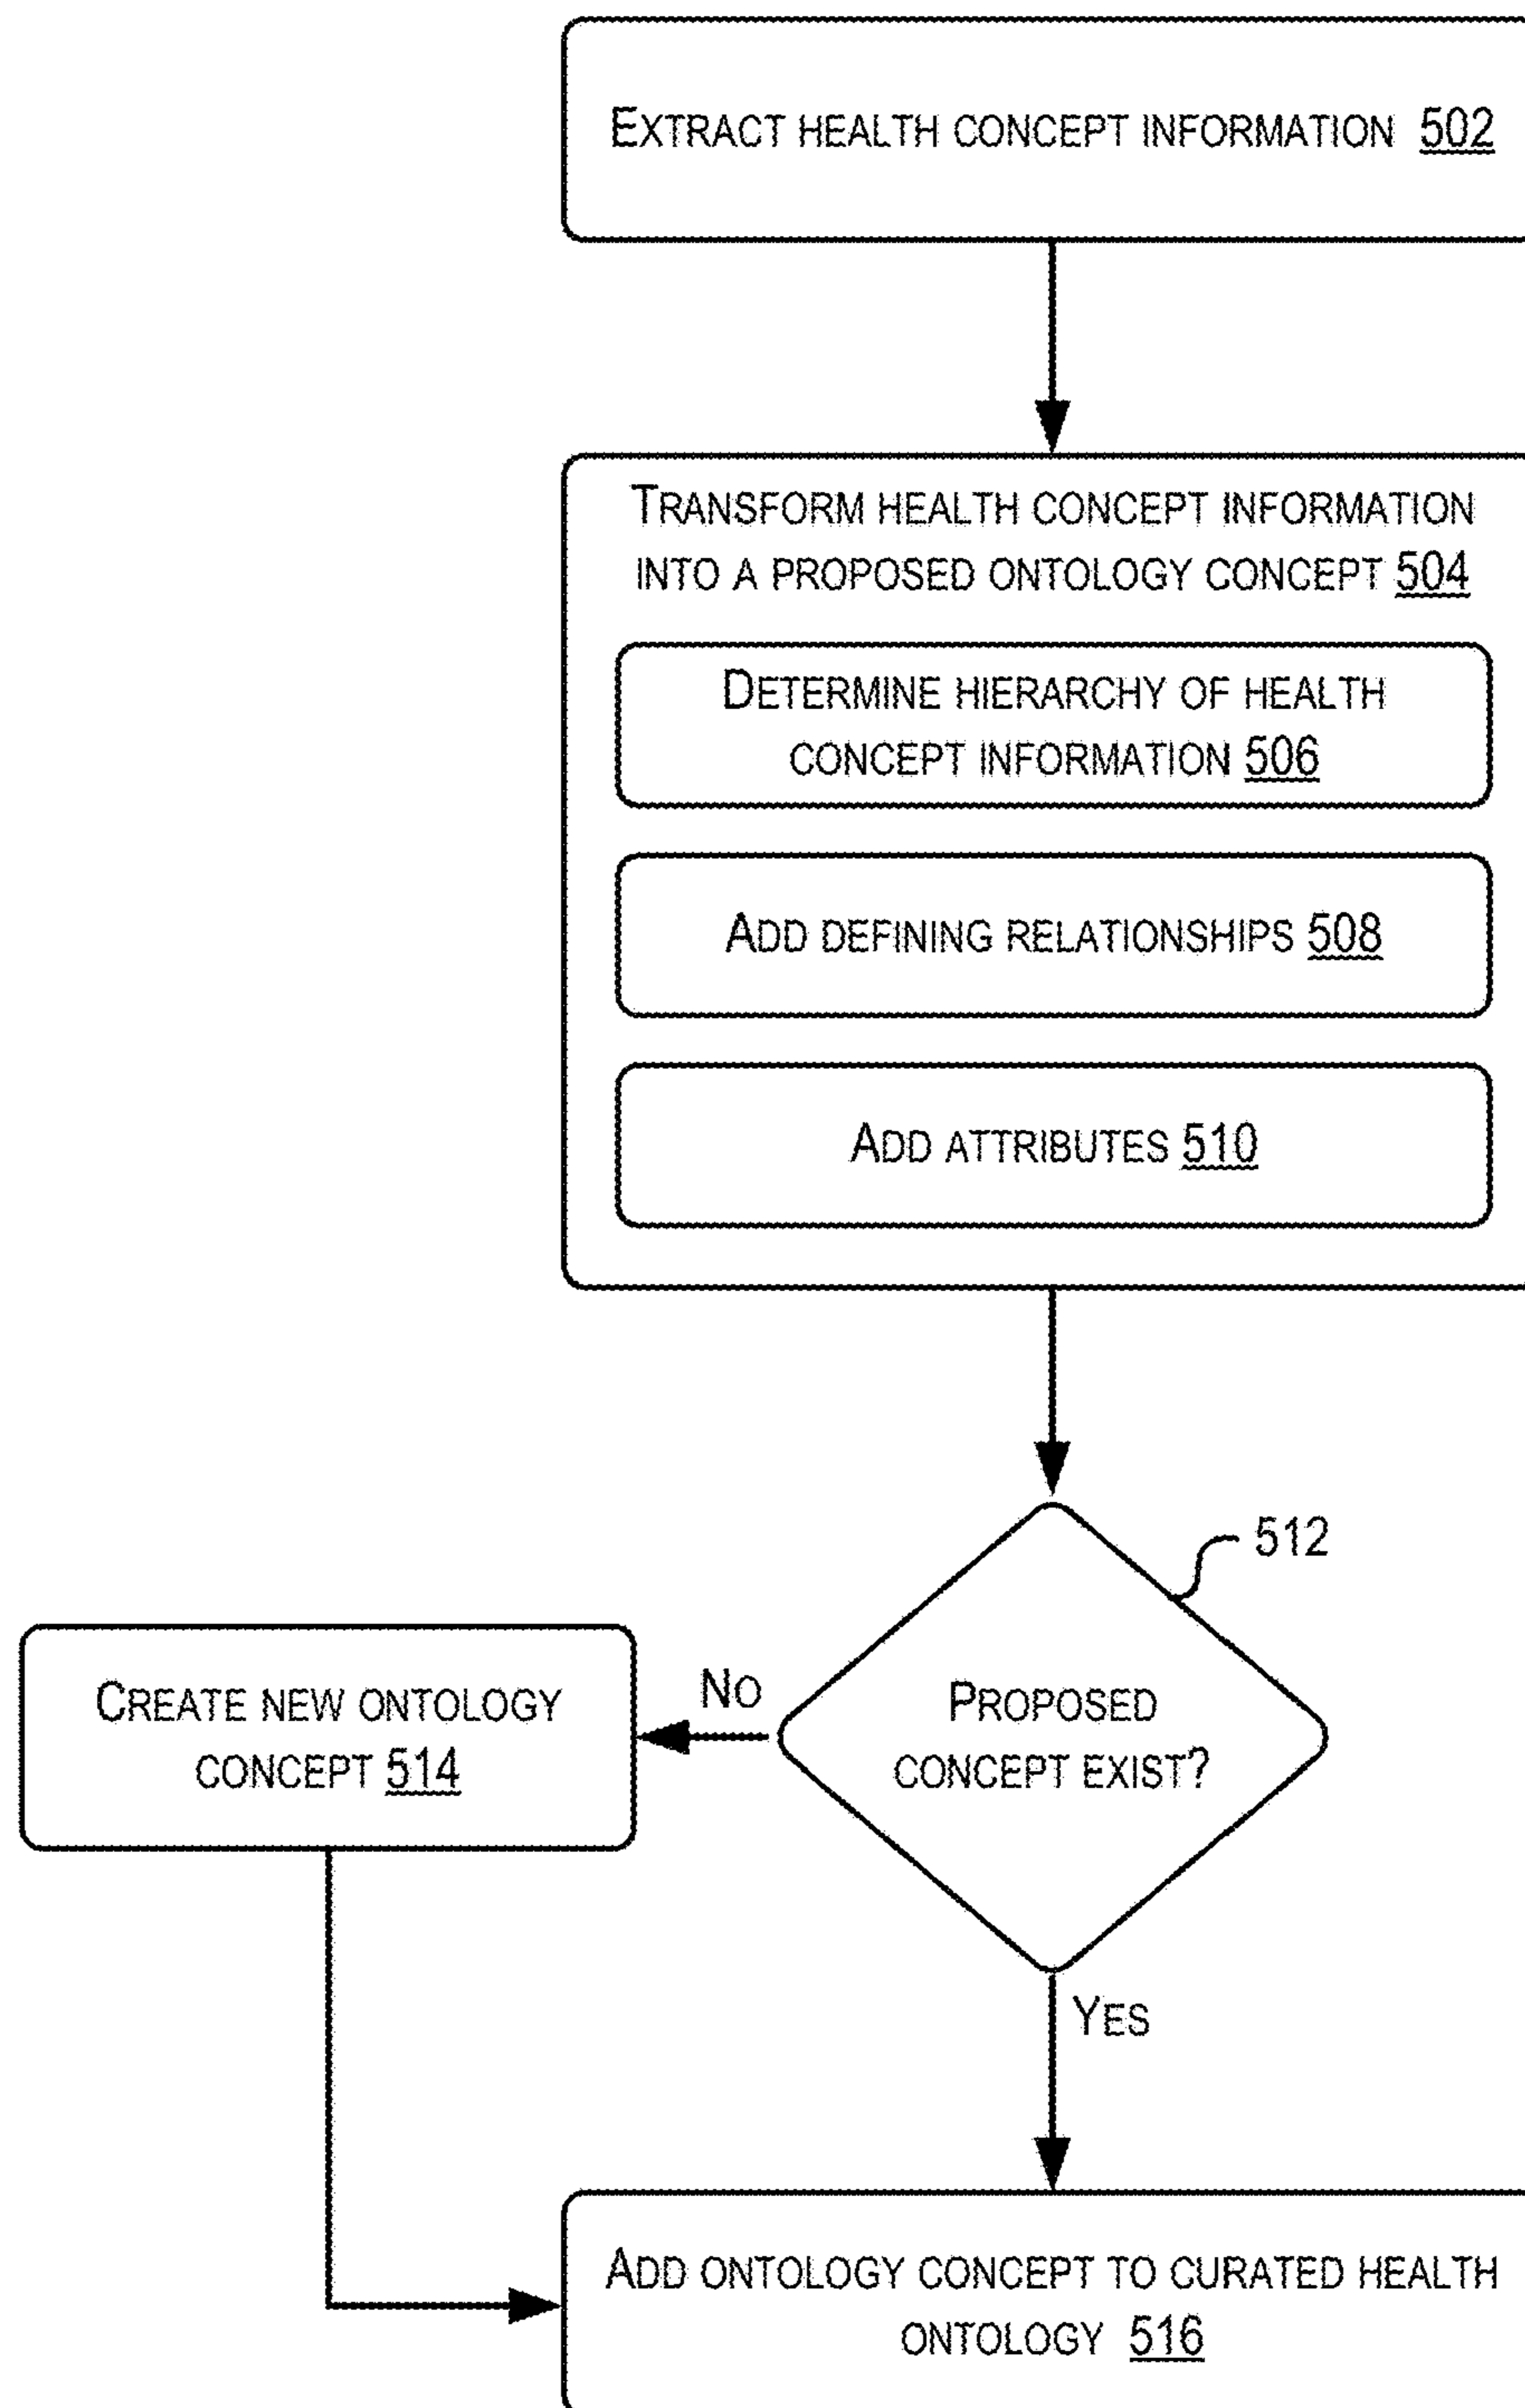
EXTRACT HEALTH CONCEPT INFORMATION 502

TRANSFORM HEALTH CONCEPT INFORMATION INTO A PROPOSED ONTOLOGY CONCEPT 504

DETERMINE HIERARCHY OF HEALTH CONCEPT INFORMATION 506

ADD DEFINING RELATIONSHIPS 508

ADD ATTRIBUTES 510

512

PROPOSED CONCEPT EXIST?

NO

CREATE NEW ONTOLOGY CONCEPT 514

YES

ADD ONTOLOGY CONCEPT TO CURATED HEALTH ONTOLOGY 516